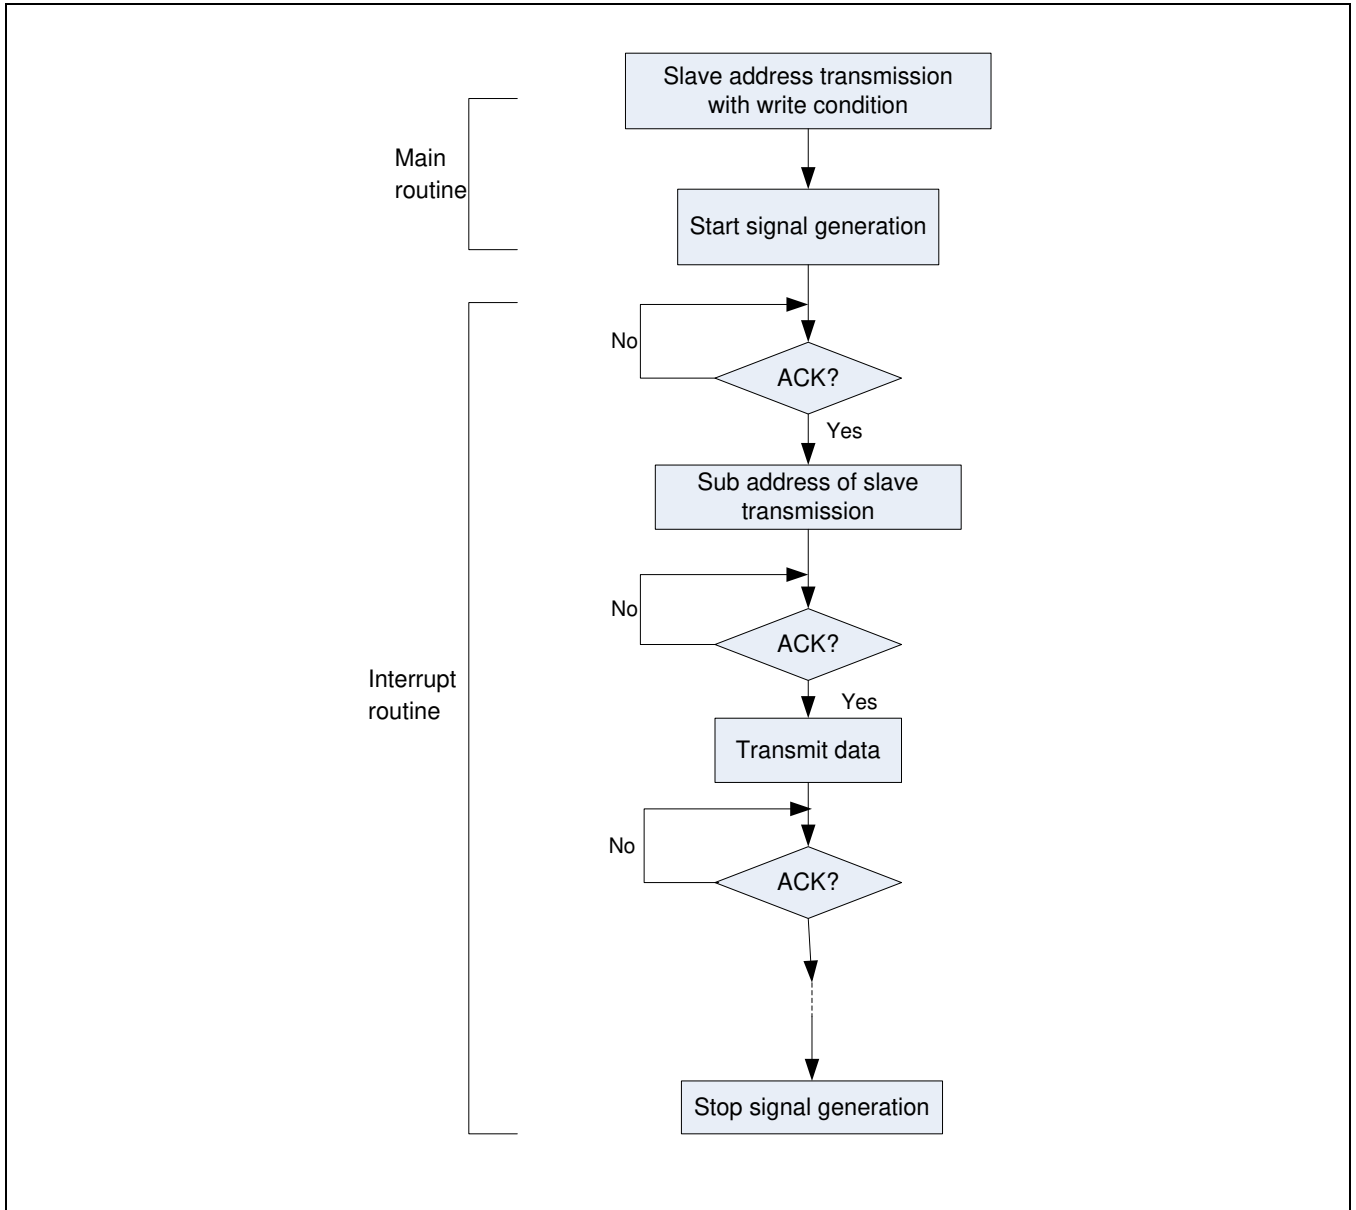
Main routine

Slave address transmission with write condition

Start signal generation

Interrupt routine

No

ACK?

Yes

Sub address of slave transmission

No

ACK?

Yes

Transmit data

No

ACK?

Stop signal generation